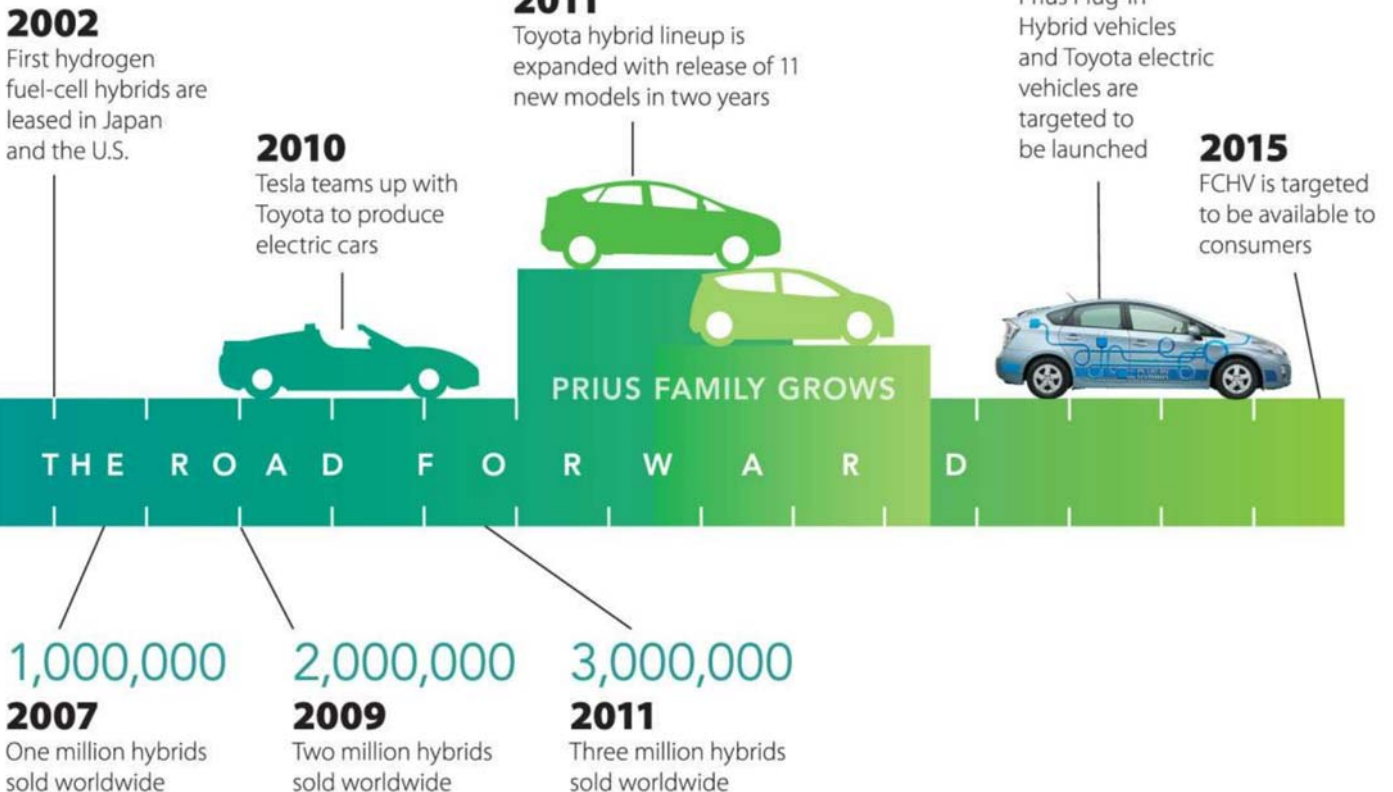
2002
First hydrogen fuel-cell hybrids are leased in Japan and the U.S.

2010
Tesla teams up with Toyota to produce electric cars

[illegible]
Toyota hybrid lineup is expanded with release of 11 new models in two years

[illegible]
Hybrid vehicles and Toyota electric vehicles are targeted to be launched

2015
FCHV is targeted to be available to consumers

PRIUS FAMILY GROWS

THE ROAD FORWARD

1,000,000
2007
One million hybrids sold worldwide

2,000,000
2009
Two million hybrids sold worldwide

3,000,000
2011
Three million hybrids sold worldwide